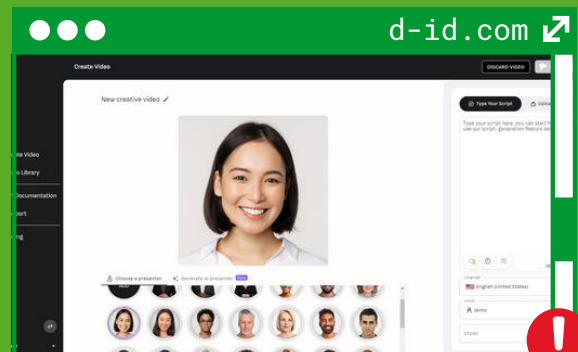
d-id.com

Create Video

DISCARD VIDEO

New creative video

Type Your Script

Type your script here, you can start fr use our script-generation feature be

ate Video

o Library

Documentation

port

ng

Choose a presenter

Generate AI presenter

Language

English (United States)

Voices

Jenny

Styles